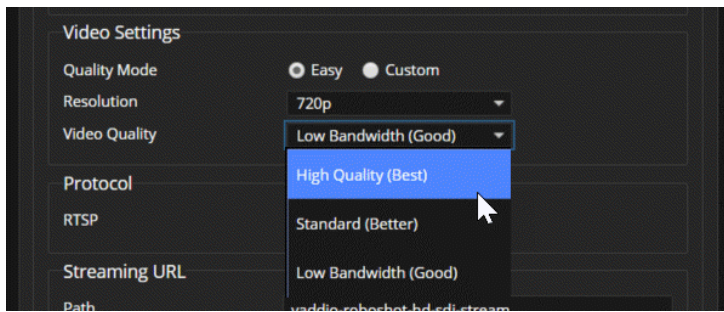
Video Settings

Quality Mode
Easy
Custom

Resolution
720p

Video Quality
Low Bandwidth (Good)

High Quality (Best)
Standard (Better)
Low Bandwidth (Good)

Protocol

RTSP

Streaming URL

Path
vaddio-roboshot-hd-sdi-stream